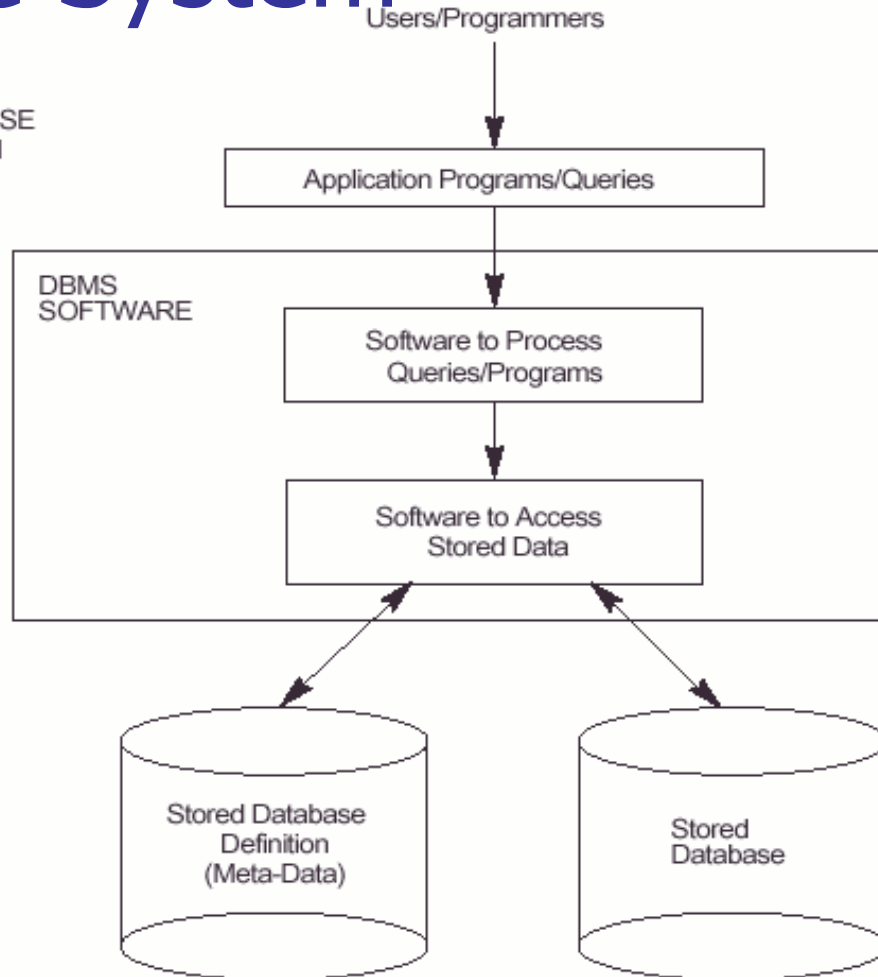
System

SE

Users/Programmers

Application Programs/Queries

DBMS SOFTWARE

Software to Process Queries/Programs

Software to Access Stored Data

Stored Database Definition (Meta-Data)

Stored Database